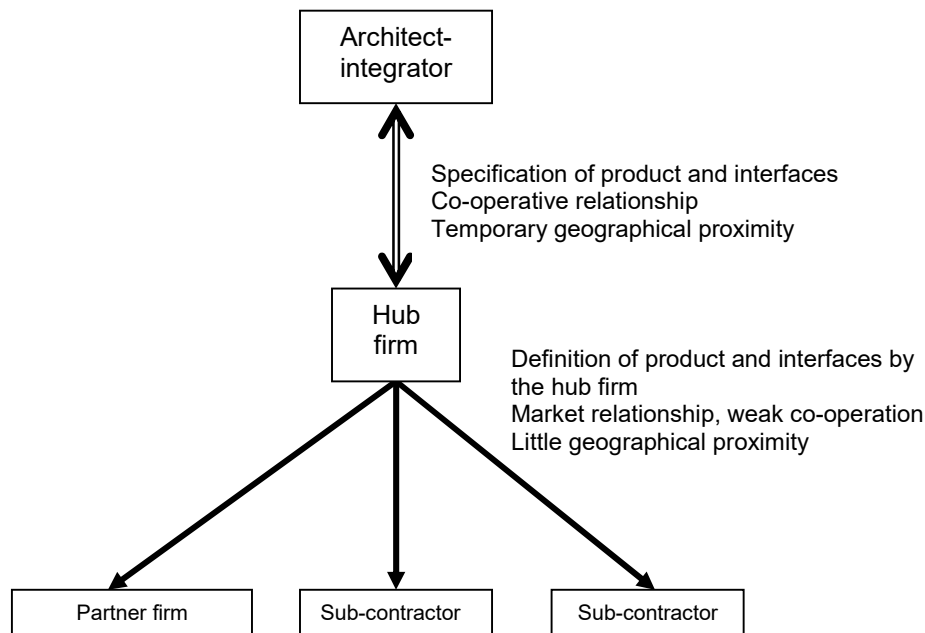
Architect-integrator

Specification of product and interfaces
Co-operative relationship
Temporary geographical proximity

Hub firm

Definition of product and interfaces by the hub firm
Market relationship, weak co-operation
Little geographical proximity

Partner firm

Sub-contractor

Sub-contractor